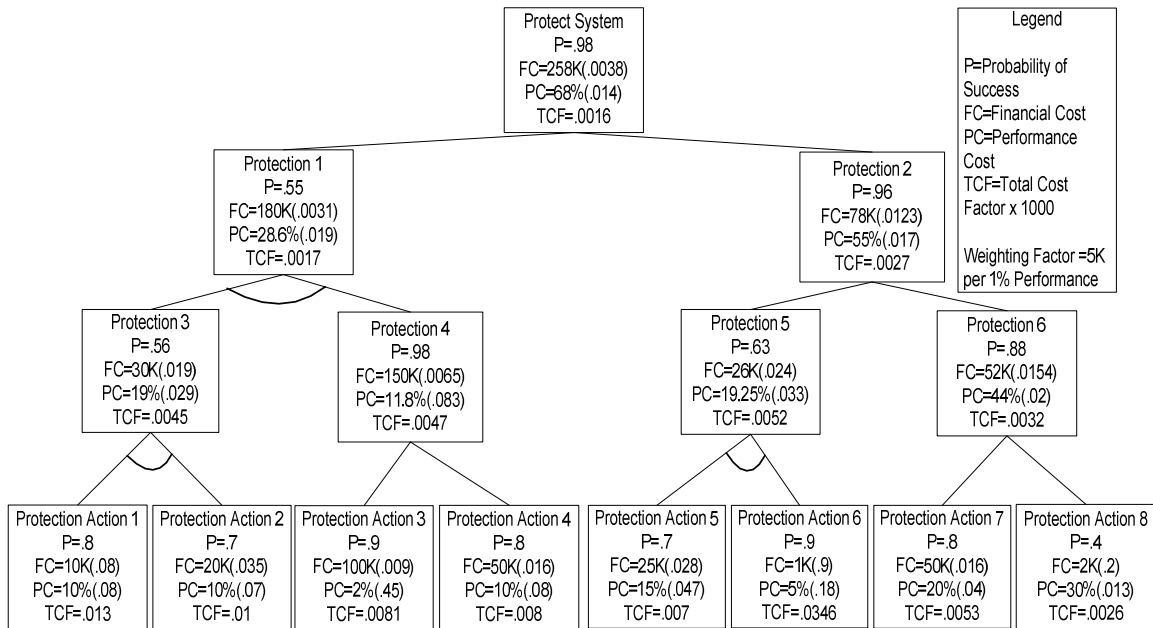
Protect System
P=.98
FC=258K(.0038)
PC=68%(.014)
TCF=.0016

Legend

P=Probability of Success
FC=Financial Cost
PC=Performance Cost
TCF=Total Cost Factor x 1000

Weighting Factor =5K per 1% Performance

Protection 1
P=.55
FC=180K(.0031)
PC=28.6%(.019)
TCF=.0017

Protection 2
P=.96
FC=78K(.0123)
PC=55%(.017)
TCF=.0027

Protection 3
P=.56
FC=30K(.019)
PC=19%(.029)
TCF=.0045

Protection 4
P=.98
FC=150K(.0065)
PC=11.8%(.083)
TCF=.0047

Protection 5
P=.63
FC=26K(.024)
PC=19.25%(.033)
TCF=.0052

Protection 6
P=.88
FC=52K(.0154)
PC=44%(.02)
TCF=.0032

Protection Action 1
P=.8
FC=10K(.08)
PC=10%(.08)
TCF=.013

Protection Action 2
P=.7
FC=20K(.035)
PC=10%(.07)
TCF=.01

Protection Action 3
P=.9
FC=100K(.009)
PC=2%(.45)
TCF=.0081

Protection Action 4
P=.8
FC=50K(.016)
PC=10%(.08)
TCF=.008

Protection Action 5
P=.7
FC=25K(.028)
PC=15%(.047)
TCF=.007

Protection Action 6
P=.9
FC=1K(.9)
PC=5%(.18)
TCF=.0346

Protection Action 7
P=.8
FC=50K(.016)
PC=20%(.04)
TCF=.0053

Protection Action 8
P=.4
FC=2K(.2)
PC=30%(.013)
TCF=.0026